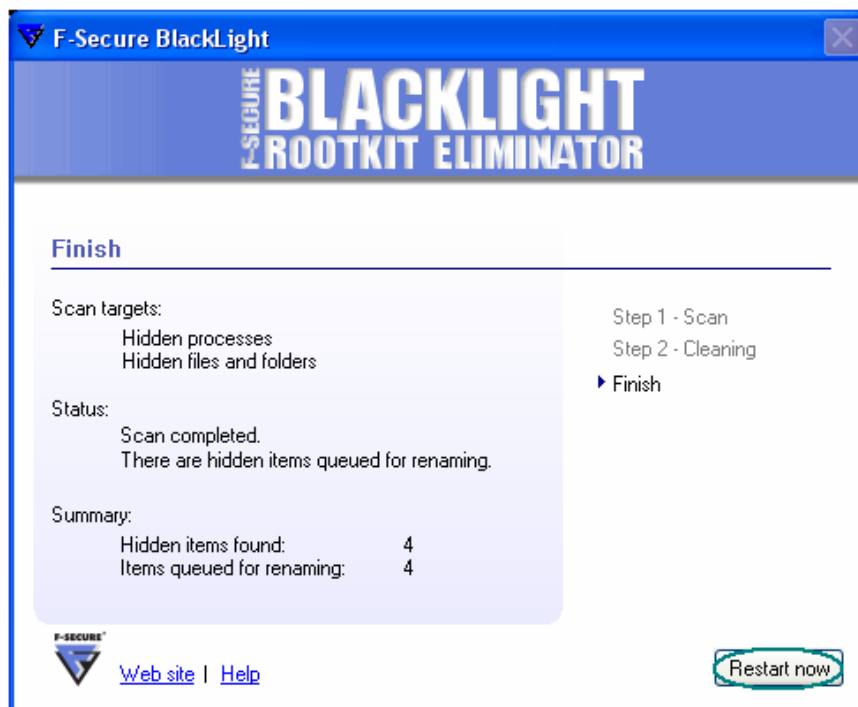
F-Secure BlackLight

F-SECURE BLACKLIGHT ROOTKIT ELIMINATOR

Finish

Scan targets:
Hidden processes
Hidden files and folders

Status:
Scan completed.
There are hidden items queued for renaming.

Summary:
Hidden items found: 4
Items queued for renaming: 4

Step 1 - Scan
Step 2 - Cleaning
Finish

F-SECURE

Web site | Help

Restart now